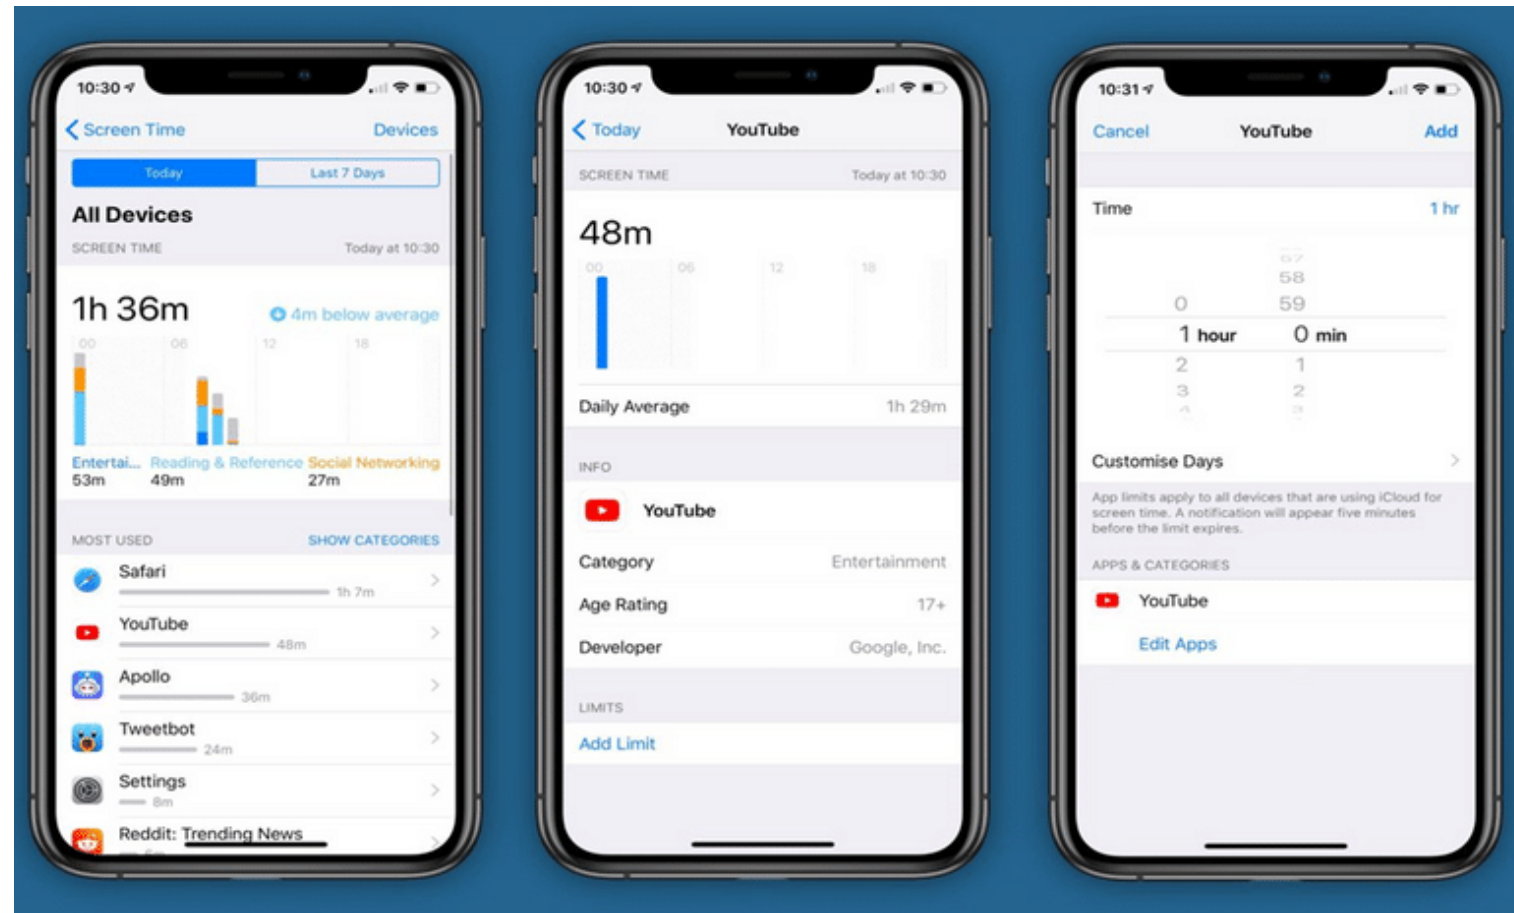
10:30

Screen Time Devices

Today Last 7 Days

All Devices

SCREEN TIME Today at 10:30

1h 36m

4m below average

00 06 12 18

Entertai... 53m

Reading & Reference 49m

Social Networking 27m

MOST USED SHOW CATEGORIES

Safari 1h 7m

YouTube 48m

Apollo 36m

Tweetbot 24m

Settings 8m

Reddit: Trending News

10:30

Today YouTube

SCREEN TIME Today at 10:30

48m

00 06 12 18

Daily Average 1h 29m

INFO

YouTube

Category Entertainment

Age Rating 17+

Developer Google, Inc.

LIMITS

Add Limit

10:31

Cancel YouTube Add

Time 1 hr

58

0 59

1 hour 0 min

2 1

3 2

Customise Days

App limits apply to all devices that are using iCloud for screen time. A notification will appear five minutes before the limit expires.

APPS & CATEGORIES

YouTube

Edit Apps